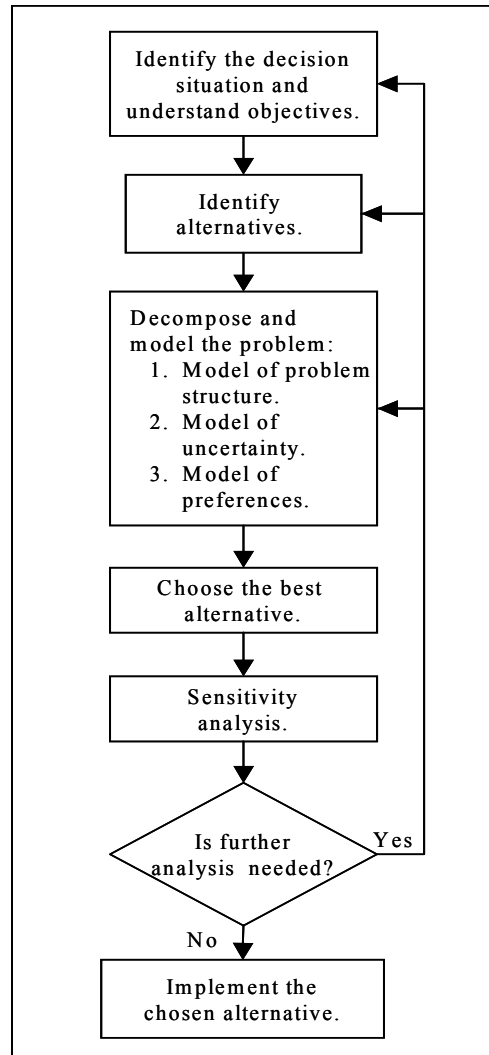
Identify the decision situation and understand objectives.

Identify alternatives.

Decompose and model the problem:
1. Model of problem structure.
2. Model of uncertainty.
3. Model of preferences.

Choose the best alternative.

Sensitivity analysis.

Is further analysis needed?

Yes

No

Implement the chosen alternative.